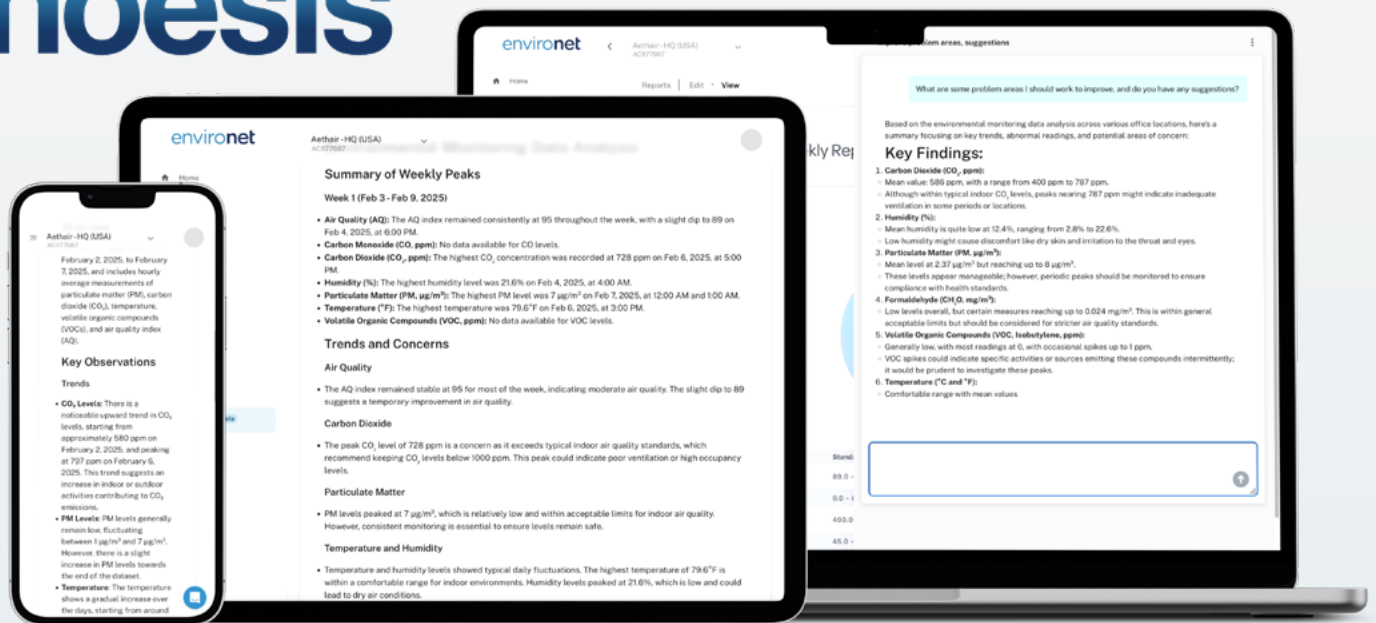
noesis

environet
Aethair - HQ (USA)
AC977687
Home
Reports | Edit · View
...problem areas, suggestions

What are some problem areas I should work to improve, and do you have any suggestions?

Based on the environmental monitoring data analysis across various office locations, here's a summary focusing on key trends, abnormal readings, and potential areas of concern:

Key Findings:

1. Carbon Dioxide ($CO_2$, ppm):
- Mean value: 586 ppm, with a range from 400 ppm to 787 ppm.
- Although within typical indoor $CO_2$ levels, peaks nearing 787 ppm might indicate inadequate ventilation in some periods or locations.
2. Humidity (%):
- Mean humidity is quite low at 12.4%, ranging from 2.8% to 22.6%.
- Low humidity might cause discomfort like dry skin and irritation to the throat and eyes.
3. Particulate Matter (PM, µg/m³):
- Mean level at 2.37 µg/m³ but reaching up to 8 µg/m³.
- These levels appear manageable; however, periodic peaks should be monitored to ensure compliance with health standards.
4. Formaldehyde ($CH_2O$, mg/m³):
- Low levels overall, but certain measures reaching up to 0.024 mg/m³. This is within general acceptable limits but should be considered for stricter air quality standards.
5. Volatile Organic Compounds (VOC, Isobutylene, ppm):
- Generally low, with most readings at 0, with occasional spikes up to 1 ppm.
- VOC spikes could indicate specific activities or sources emitting these compounds intermittently; it would be prudent to investigate these peaks.
6. Temperature (°C and °F):
- Comfortable range with mean values

kly Rep
Stand
89.0 -
0.0 -
400.0
45.0 -

environet
Aethair - HQ (USA)
AC977687
Home

Summary of Weekly Peaks

Week 1 (Feb 3 - Feb 9, 2025)

- Air Quality (AQ): The AQ index remained consistently at 95 throughout the week, with a slight dip to 89 on Feb 4, 2025, at 6:00 PM.
- Carbon Monoxide (CO, ppm): No data available for CO levels.
- Carbon Dioxide ($CO_2$, ppm): The highest $CO_2$ concentration was recorded at 728 ppm on Feb 6, 2025, at 5:00 PM.
- Humidity (%): The highest humidity level was 21.6% on Feb 4, 2025, at 4:00 AM.
- Particulate Matter (PM, µg/m³): The highest PM level was 7 µg/m³ on Feb 7, 2025, at 12:00 AM and 1:00 AM.
- Temperature (°F): The highest temperature was 79.6°F on Feb 6, 2025, at 3:00 PM.
- Volatile Organic Compounds (VOC, ppm): No data available for VOC levels.

Trends and Concerns

Air Quality

- The AQ index remained stable at 95 for most of the week, indicating moderate air quality. The slight dip to 89 suggests a temporary improvement in air quality.

Carbon Dioxide

- The peak $CO_2$ level of 728 ppm is a concern as it exceeds typical indoor air quality standards, which recommend keeping $CO_2$ levels below 1000 ppm. This peak could indicate poor ventilation or high occupancy levels.

Particulate Matter

- PM levels peaked at 7 µg/m³, which is relatively low and within acceptable limits for indoor air quality. However, consistent monitoring is essential to ensure levels remain safe.

Temperature and Humidity

- Temperature and humidity levels showed typical daily fluctuations. The highest temperature of 79.6°F is within a comfortable range for indoor environments. Humidity levels peaked at 21.6%, which is low and could lead to dry air conditions.

Aethair - HQ (USA)
AC977687
February 2, 2025, to February 7, 2025, and includes hourly average measurements of particulate matter (PM), carbon dioxide ($CO_2$), temperature, volatile organic compounds (VOCs), and air quality index (AQ).

Key Observations

Trends

- $CO_2$ Levels: There is a noticeable upward trend in $CO_2$ levels, starting from approximately 580 ppm on February 2, 2025, and peaking at 797 ppm on February 6, 2025. This trend suggests an increase in indoor or outdoor activities contributing to $CO_2$ emissions.
- PM Levels: PM levels generally remain low, fluctuating between 1 µg/m³ and 7 µg/m³. However, there is a slight increase in PM levels towards the end of the dataset.
- Temperature: The temperature shows a gradual increase over the days, starting from around